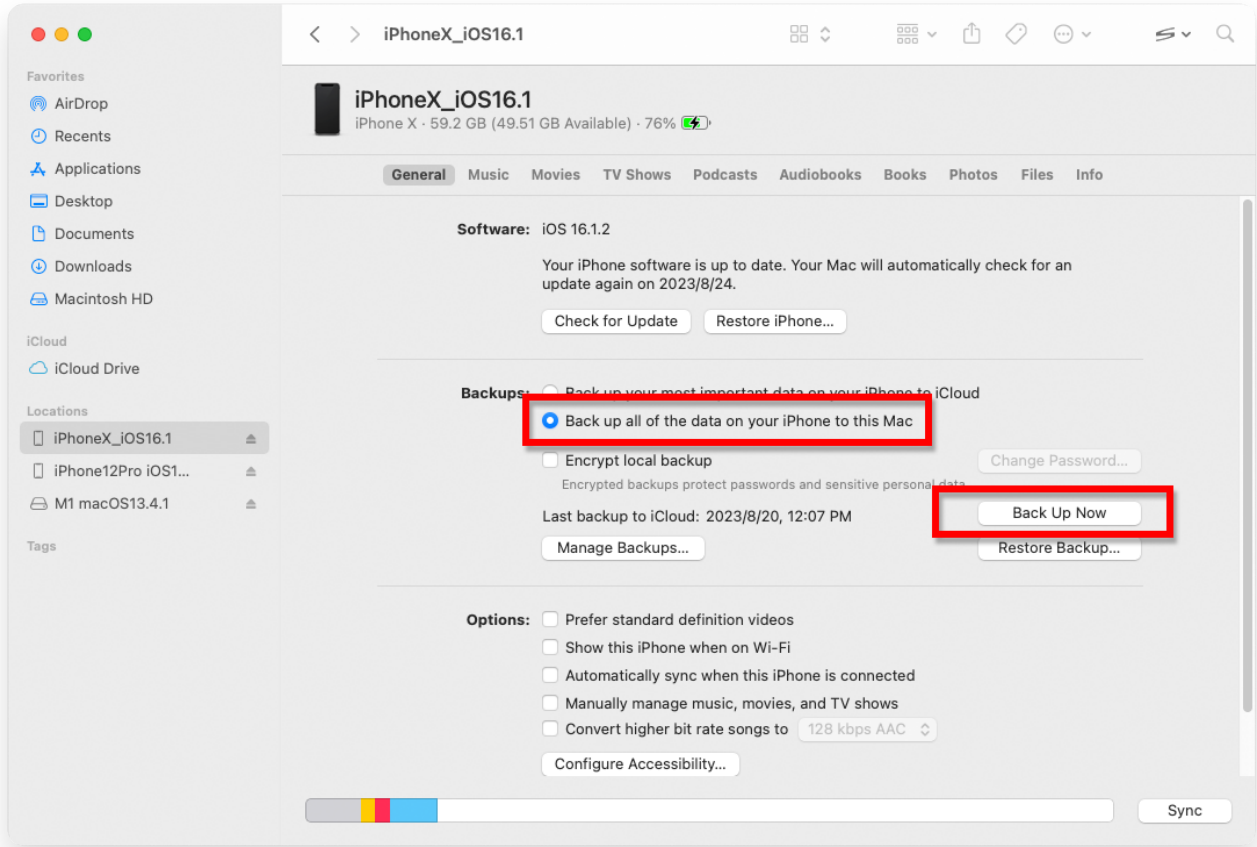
iPhoneX_iOS16.1

Favorites
AirDrop
Recents
Applications
Desktop
Documents
Downloads
Macintosh HD

iCloud
iCloud Drive

Locations
iPhoneX_iOS16.1
iPhone12Pro iOS1...
M1 macOS13.4.1

Tags

iPhoneX_iOS16.1
iPhone X · 59.2 GB (49.51 GB Available) · 76%

General Music Movies TV Shows Podcasts Audiobooks Books Photos Files Info

Software: iOS 16.1.2

Your iPhone software is up to date. Your Mac will automatically check for an update again on 2023/8/24.

Check for Update Restore iPhone...

Backups: Back up your most important data on your iPhone to iCloud
Back up all of the data on your iPhone to this Mac
Encrypt local backup
Change Password...
Encrypted backups protect passwords and sensitive personal data.
Last backup to iCloud: 2023/8/20, 12:07 PM
Back Up Now
Manage Backups...
Restore Backup...

Options: Prefer standard definition videos
Show this iPhone when on Wi-Fi
Automatically sync when this iPhone is connected
Manually manage music, movies, and TV shows
Convert higher bit rate songs to 128 kbps AAC
Configure Accessibility...

Sync